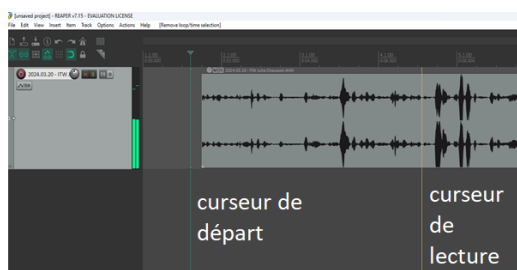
[unsaved project] - REAPER v7.15 - EVALUATION LICENSE
File Edit View Insert Item Track Options Actions Help [Remove loop/time selection]

1.1.00
2.1.00
3.1.00
4.1.00
5.1.00

2024.03.20 - ITW

2024.03.20 - ITW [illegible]

curseur de départ

curseur de lecture